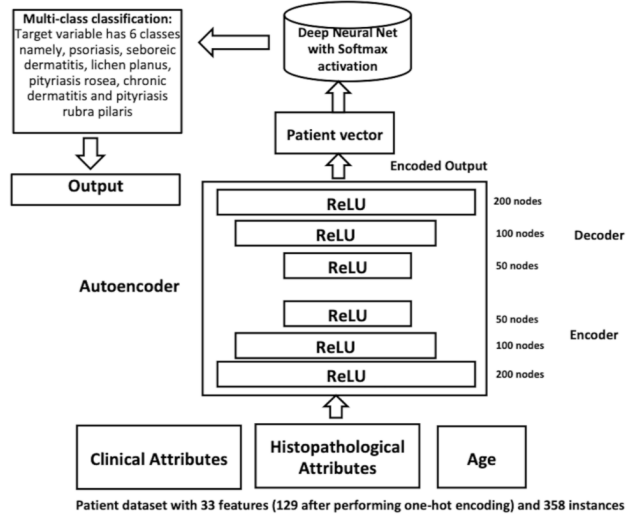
Multi-class classification: Target variable has 6 classes namely, psoriasis, seboreic dermatitis, lichen planus, pityriasis rosea, chronic dermatitis and pityriasis rubra pilaris

Deep Neural Net with Softmax activation

Patient vector

Output

Encoded Output

ReLU 200 nodes

ReLU 100 nodes

ReLU 50 nodes

Decoder

Autoencoder

ReLU 50 nodes

ReLU 100 nodes

ReLU 200 nodes

Encoder

Clinical Attributes

Histopathological Attributes

Age

Patient dataset with 33 features (129 after performing one-hot encoding) and 358 instances